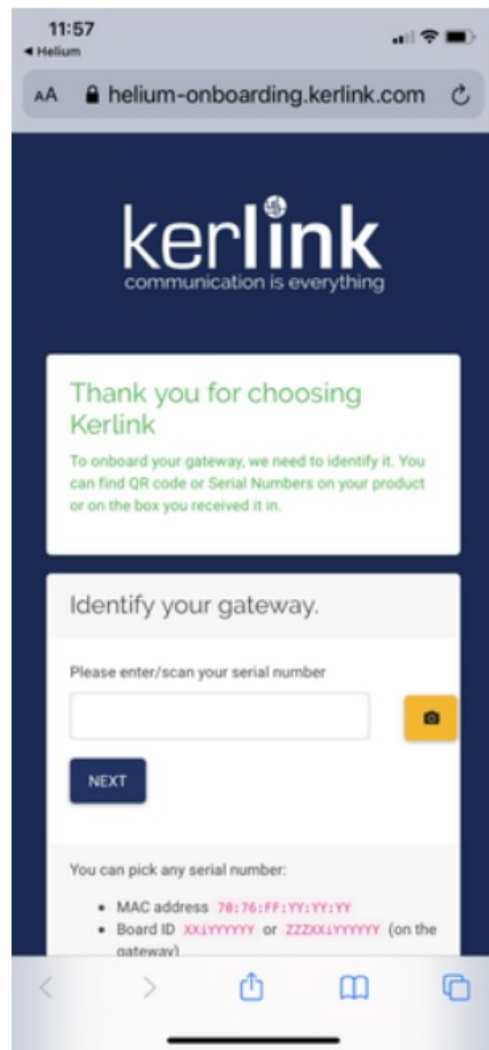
11:57
◀ Helium

AA helium-onboarding.kerlink.com

kerlink
communication is everything

Thank you for choosing Kerlink

To onboard your gateway, we need to identify it. You can find QR code or Serial Numbers on your product or on the box you received it in.

Identify your gateway.

Please enter/scan your serial number

NEXT

You can pick any serial number:

- MAC address 70:76:FF:YY:YY:YY
- Board ID XXiYYYYYY or ZZZXXiYYYYYY (on the gateway)